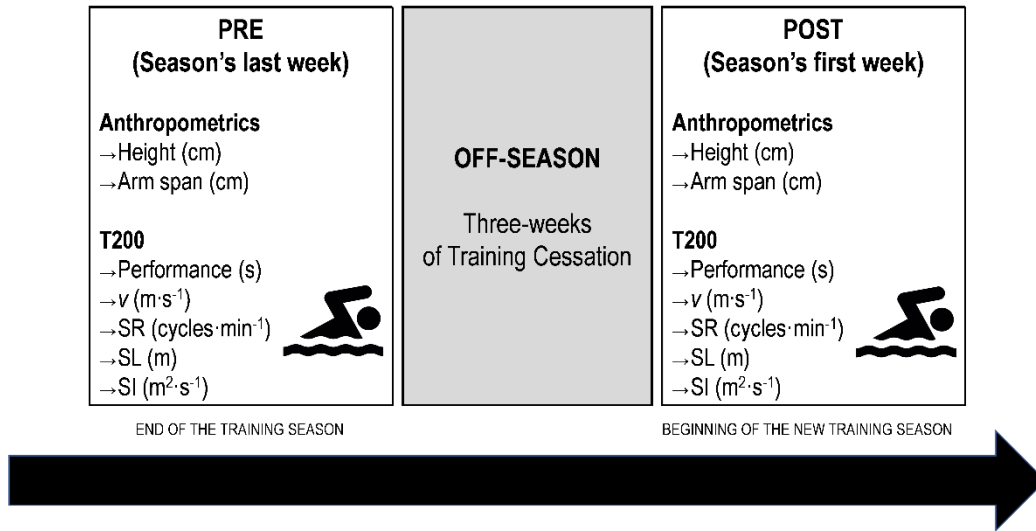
PRE
(Season's last week)

Anthropometrics
→Height (cm)
→Arm span (cm)

T200
→Performance (s)
→$v$ (m·s$^{-1}$)
→SR (cycles·min$^{-1}$)
→SL (m)
→SI (m$^{2}$·s$^{-1}$)

END OF THE TRAINING SEASON

OFF-SEASON

Three-weeks of Training Cessation

POST
(Season's first week)

Anthropometrics
→Height (cm)
→Arm span (cm)

T200
→Performance (s)
→$v$ (m·s$^{-1}$)
→SR (cycles·min$^{-1}$)
→SL (m)
→SI (m$^{2}$·s$^{-1}$)

BEGINNING OF THE NEW TRAINING SEASON